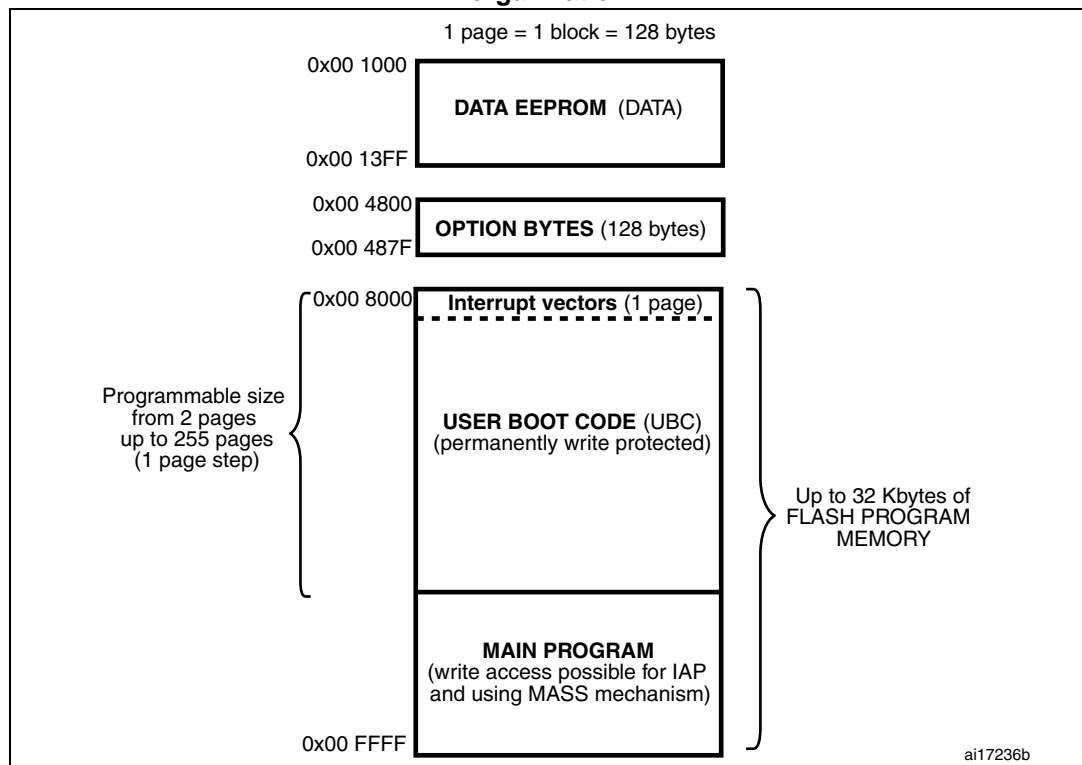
1 page = 1 block = 128 bytes

0x00 1000

DATA EEPROM (DATA)

0x00 13FF

0x00 4800

OPTION BYTES (128 bytes)

0x00 487F

0x00 8000

Interrupt vectors (1 page)

Programmable size from 2 pages up to 255 pages (1 page step)

USER BOOT CODE (UBC) (permanently write protected)

Up to 32 Kbytes of FLASH PROGRAM MEMORY

MAIN PROGRAM (write access possible for IAP and using MASS mechanism)

0x00 FFFF

ai17236b